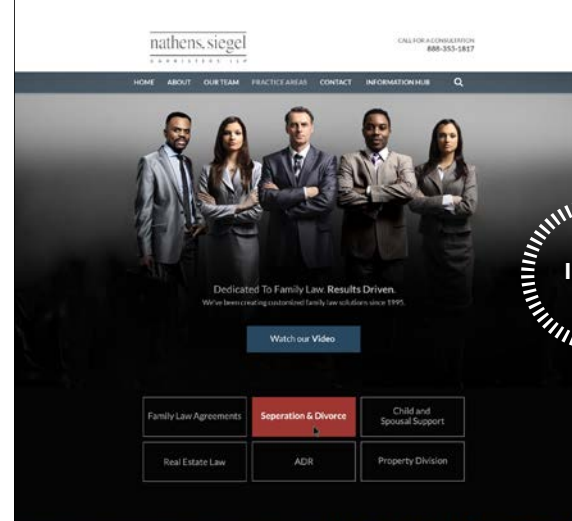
nathens, siegel
BARRISTERS LLP

CALL FOR A CONSULTATION
888-353-1817

HOME ABOUT OUR TEAM PRACTICE AREAS CONTACT INFORMATION HUB

Dedicated To Family Law. Results Driven.
We've been creating customized family law solutions since 1995.

Watch our Video

Family Law Agreements
Seperation & Divorce
Child and Spousal Support
Real Estate Law
ADR
Property Division